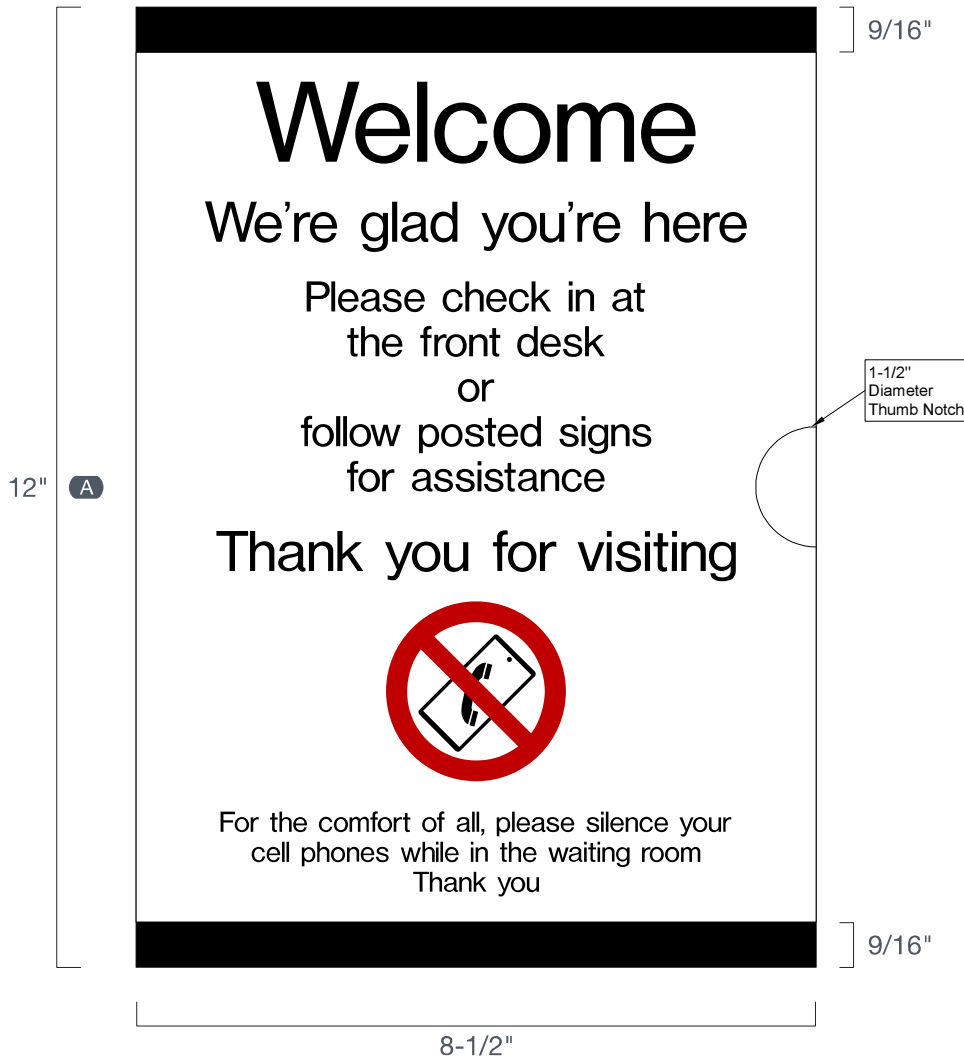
9/16"

Welcome

We’re glad you’re here

Please check in at the front desk or follow posted signs for assistance

1-1/2" Diameter Thumb Notch

12" A

Thank you for visiting

For the comfort of all, please silence your cell phones while in the waiting room Thank you

9/16"

8-1/2"